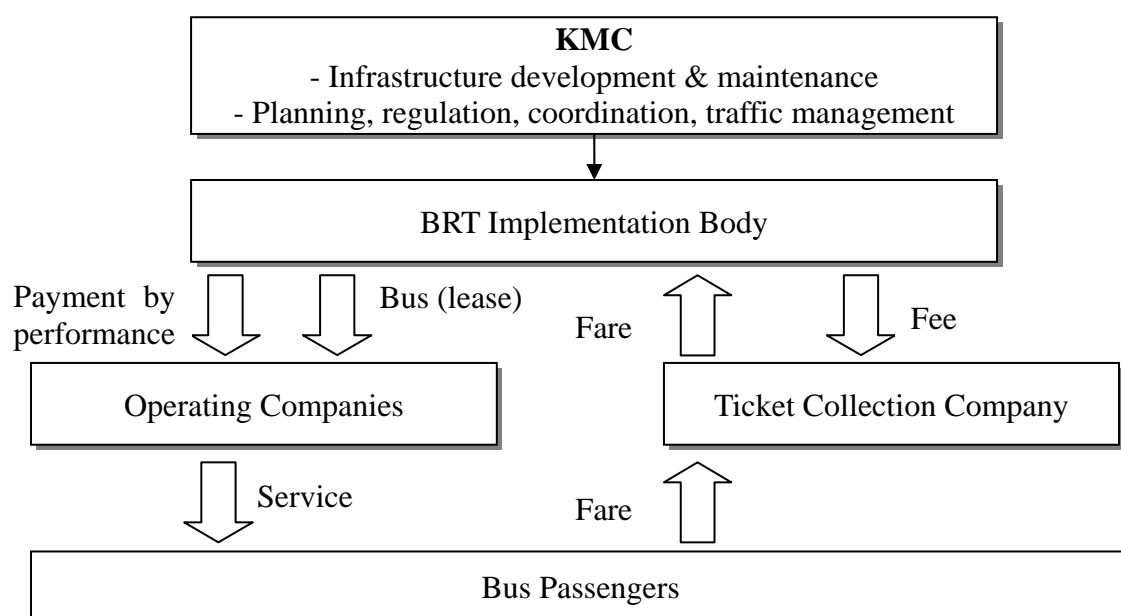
**KMC**
- Infrastructure development & maintenance
- Planning, regulation, coordination, traffic management

BRT Implementation Body

Payment by performance

Bus (lease)

Fare

Fee

Operating Companies

Ticket Collection Company

Service

Fare

Bus Passengers